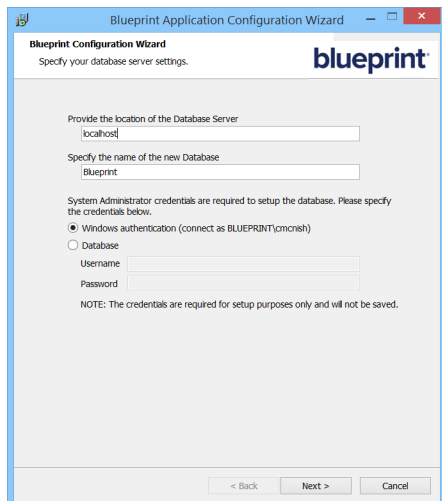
Blueprint Application Configuration Wizard

Blueprint Configuration Wizard

Specify your database server settings.

blueprint

Provide the location of the Database Server

localhost

Specify the name of the new Database

Blueprint

System Administrator credentials are required to setup the database. Please specify the credentials below.

Windows authentication (connect as BLUEPRINT\cmcnish)

Database

Username

Password

NOTE: The credentials are required for setup purposes only and will not be saved.

< Back

Next >

Cancel